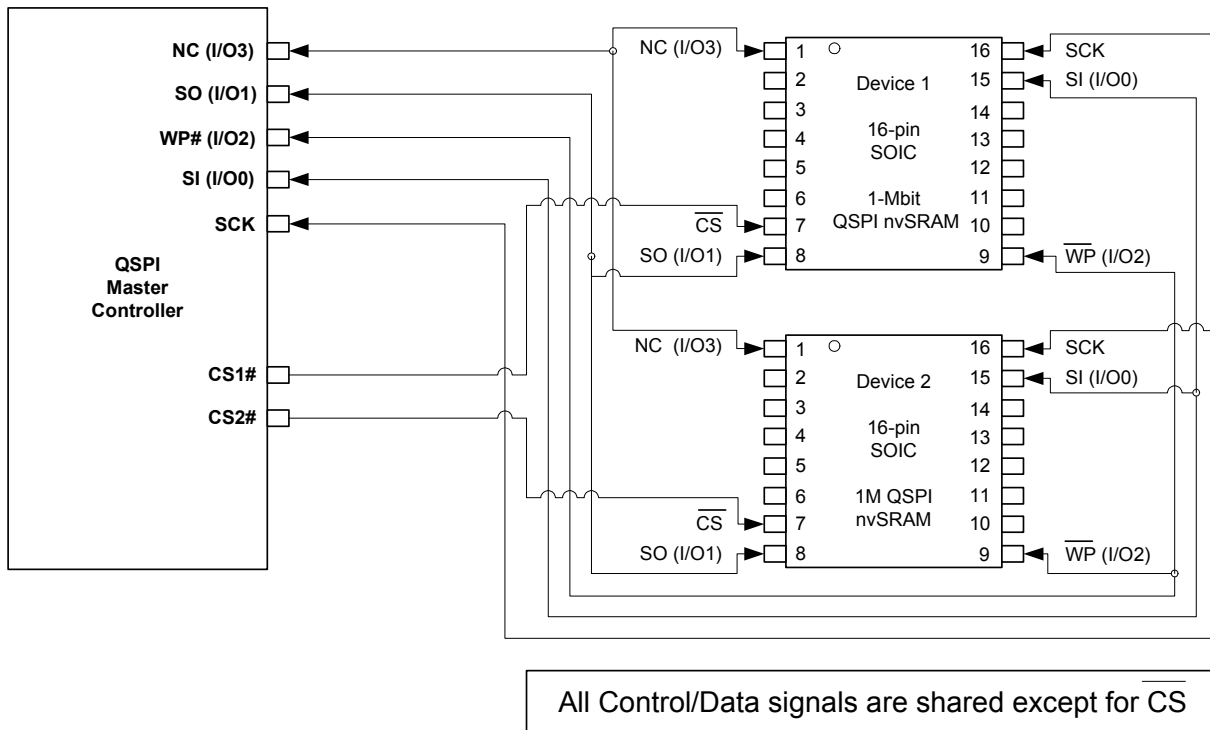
NC (I/O3)
SO (I/O1)
WP# (I/O2)
SI (I/O0)
SCK

QSPI
Master
Controller

CS1#
CS2#

NC (I/O3)
1
2
3
4
5
6
$\overline{CS}$
7
SO (I/O1)
8

Device 1

16-pin
SOIC

1-Mbit
QSPI nvSRAM

16
15
14
13
12
11
10
9

SCK
SI (I/O0)
$\overline{WP}$ (I/O2)

NC (I/O3)
1
2
3
4
5
6
$\overline{CS}$
7
SO (I/O1)
8

Device 2

16-pin
SOIC

1M QSPI
nvSRAM

16
15
14
13
12
11
10
9

SCK
SI (I/O0)
$\overline{WP}$ (I/O2)

All Control/Data signals are shared except for $\overline{CS}$